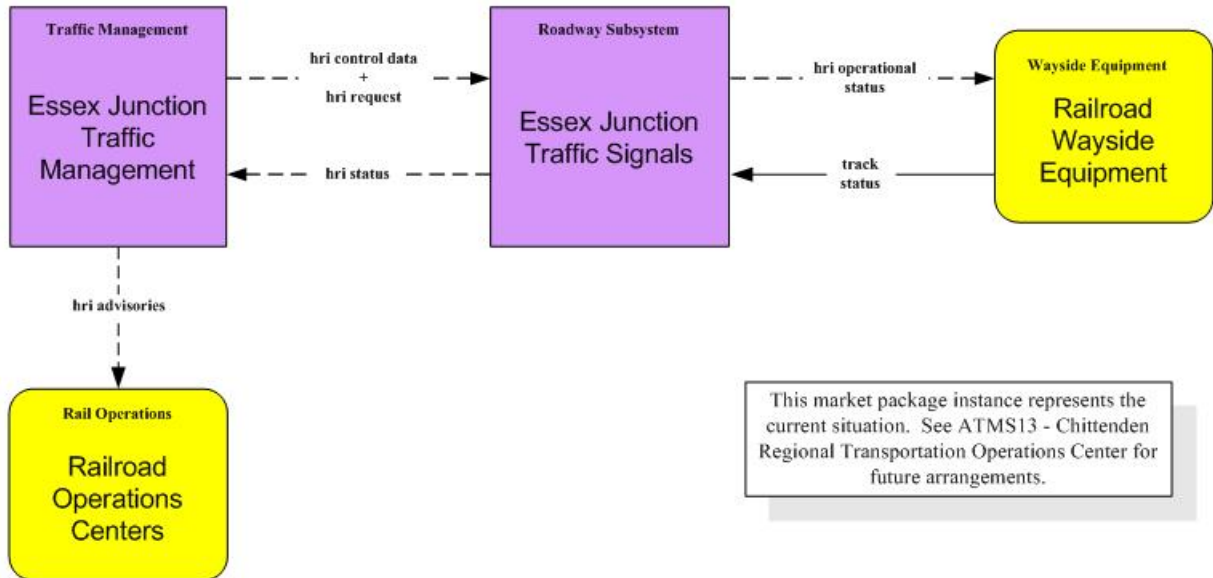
Traffic Management

Essex Junction Traffic Management

hri control data + hri request

hri status

Roadway Subsystem

Essex Junction Traffic Signals

hri operational status

track status

Wayside Equipment

Railroad Wayside Equipment

hri advisories

Rail Operations

Railroad Operations Centers

This market package instance represents the current situation. See ATMS13 - Chittenden Regional Transportation Operations Center for future arrangements.